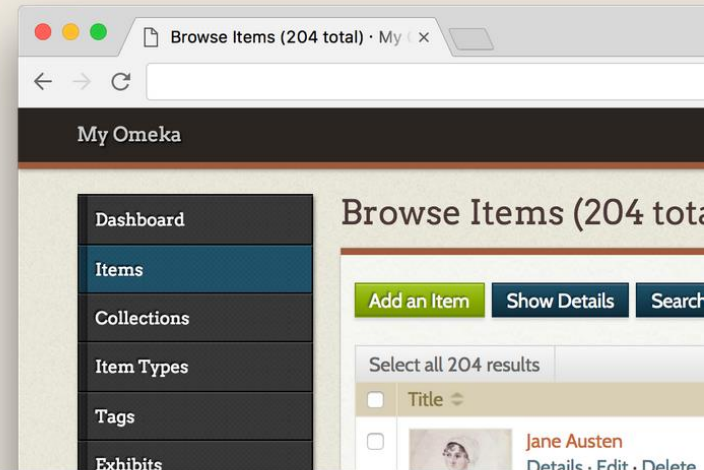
Browse Items (204 total) · My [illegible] ×

My Omeka

Dashboard

Items

Collections

Item Types

Tags

Exhibits

Browse Items (204 tota

Add an Item

Show Details

Search

Select all 204 results

| | Title |
|---|---|
| | Jane Austen Details · Edit · Delete |